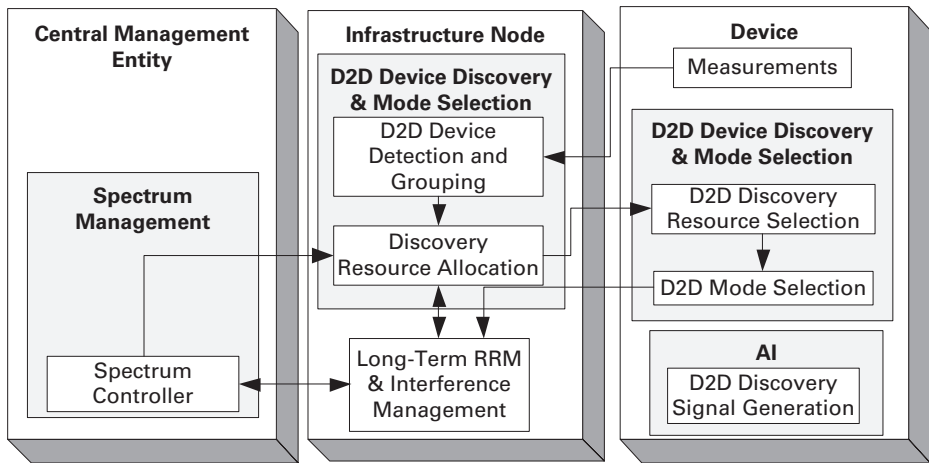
Central Management Entity

Spectrum Management

Spectrum Controller

Infrastructure Node

D2D Device Discovery & Mode Selection

D2D Device Detection and Grouping

Discovery Resource Allocation

Long-Term RRM & Interference Management

Device

Measurements

D2D Device Discovery & Mode Selection

D2D Discovery Resource Selection

D2D Mode Selection

AI

D2D Discovery Signal Generation